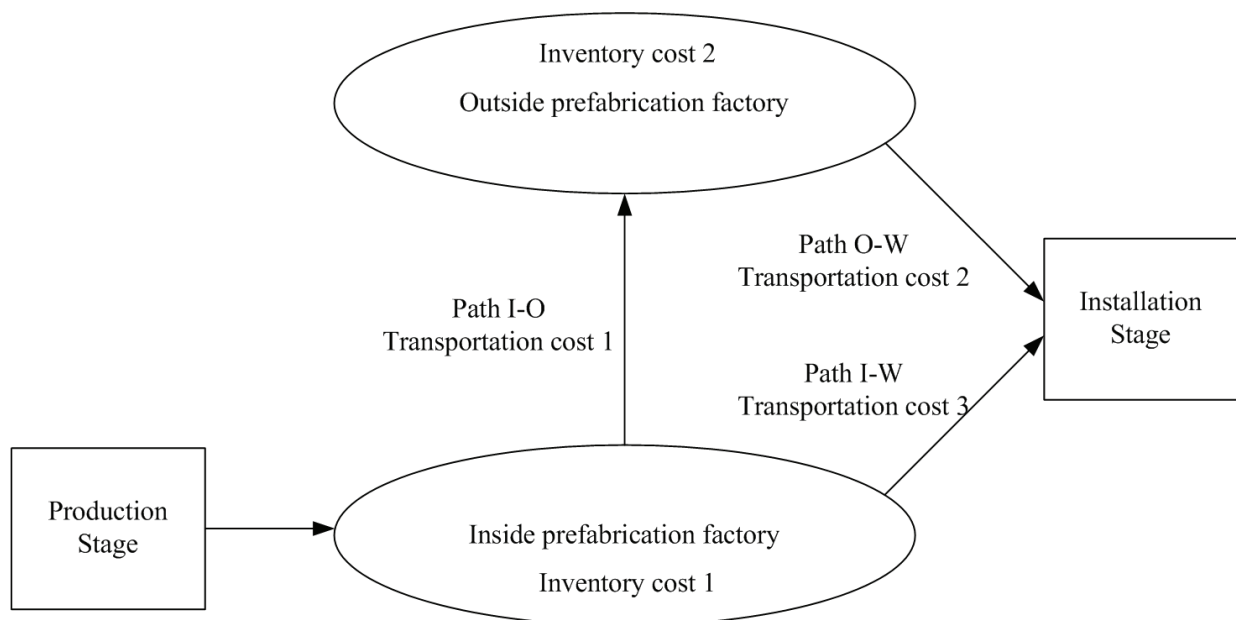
Inventory cost 2
Outside prefabrication factory

Path O-W
Transportation cost 2

Installation Stage

Path I-O
Transportation cost 1

Path I-W
Transportation cost 3

Production Stage

Inside prefabrication factory
Inventory cost 1